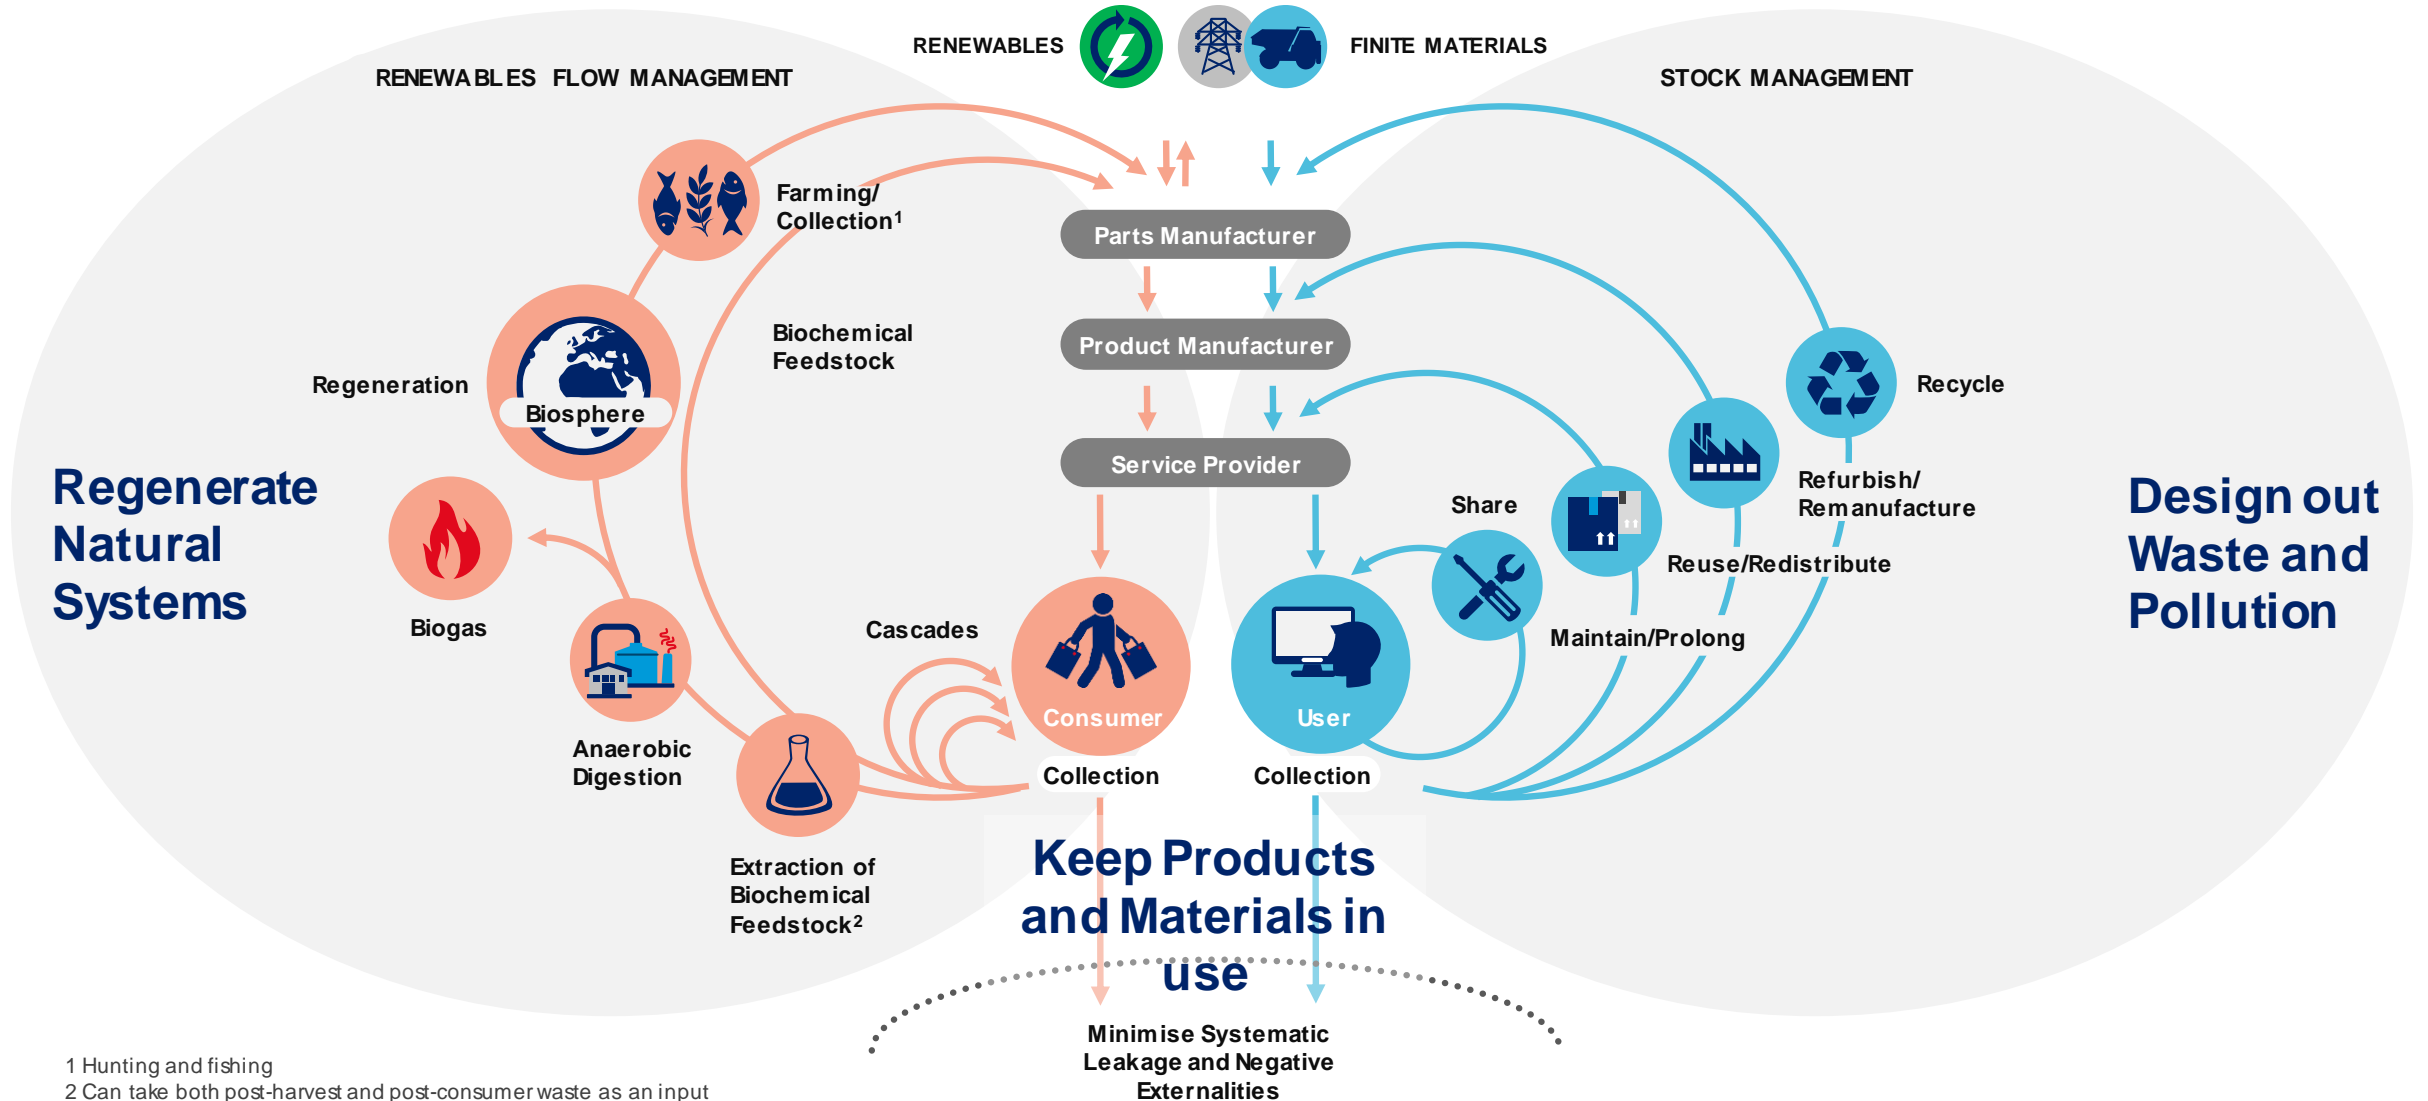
RENEWABLES

FINITE MATERIALS

RENEWABLES FLOW MANAGEMENT

STOCK MANAGEMENT

Farming/ Collection$^1$

Parts Manufacturer

Biochemical Feedstock

Product Manufacturer

Regeneration

Biosphere

Service Provider

Recycle

Refurbish/ Remanufacture

Share

Regenerate Natural Systems

Reuse/Redistribute

Design out Waste and Pollution

Biogas

Cascades

Maintain/Prolong

Consumer

User

Anaerobic Digestion

Collection

Collection

Extraction of Biochemical Feedstock$^2$

Keep Products and Materials in use

Minimise Systematic Leakage and Negative Externalities

1 Hunting and fishing
2 Can take both post-harvest and post-consumer waste as an input